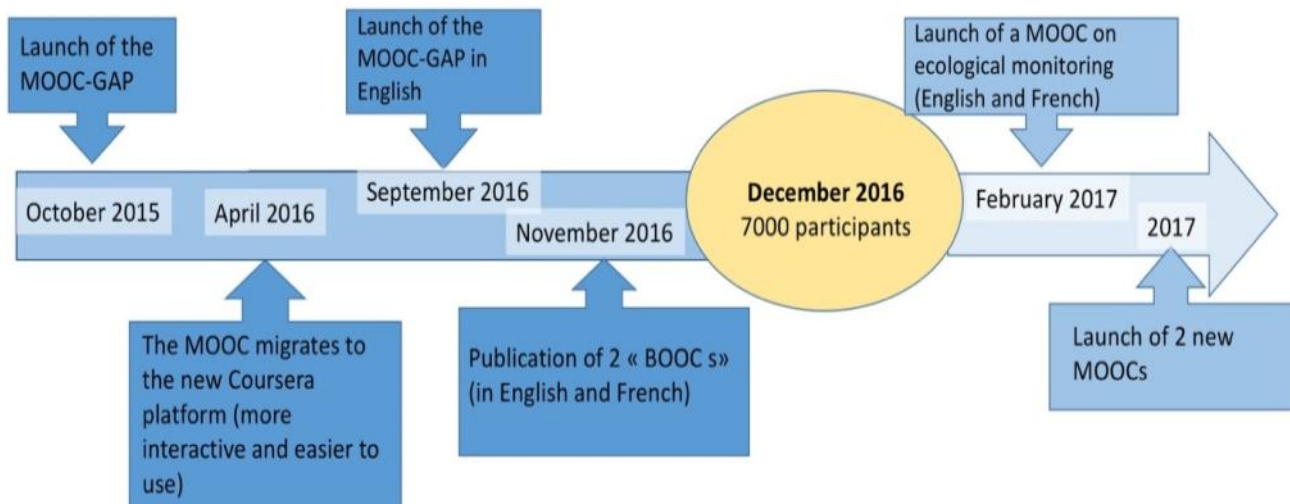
Launch of the MOOC-GAP

Launch of the MOOC-GAP in English

Launch of a MOOC on ecological monitoring (English and French)

October 2015

April 2016

September 2016

November 2016

**December 2016**
7000 participants

February 2017

2017

The MOOC migrates to the new Coursera platform (more interactive and easier to use)

Publication of 2 « BOOC s» (in English and French)

Launch of 2 new MOOCs